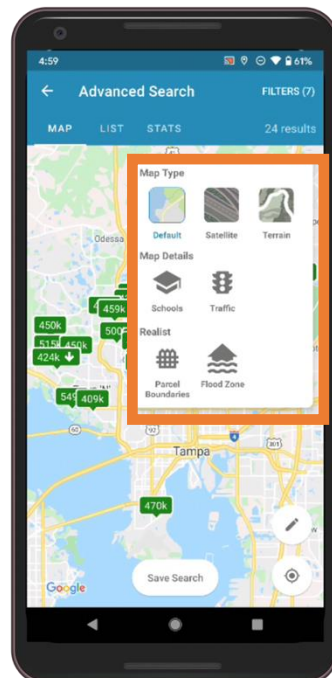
4:59

61%

Advanced Search

FILTERS (7)

MAP

LIST

STATS

24 results

Map Type

Default

Satellite

Terrain

Map Details

Schools

Traffic

Realist

Parcel Boundaries

Flood Zone

Odessa

459k

450k

500

515k

450k

424k

549

409k

Tampa

470k

Google

Save Search